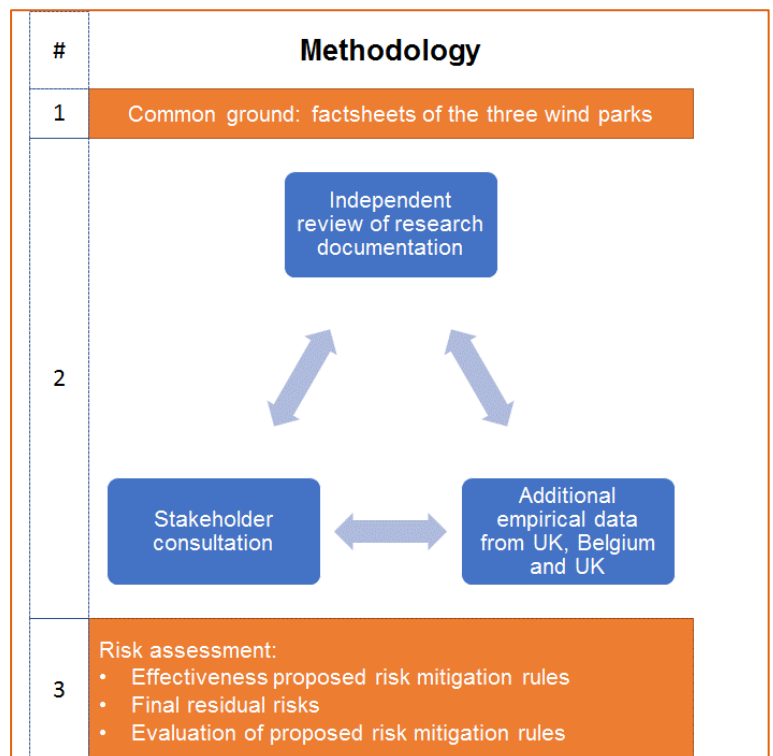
| # | Methodology |
|---|---|
| 1 | Common ground: factsheets of the three wind parks |
| 2 | Independent review of research documentation<br>Stakeholder consultation<br>Additional empirical data from UK, Belgium and UK |
| 3 | Risk assessment:<br>• Effectiveness proposed risk mitigation rules<br>• Final residual risks<br>• Evaluation of proposed risk mitigation rules |